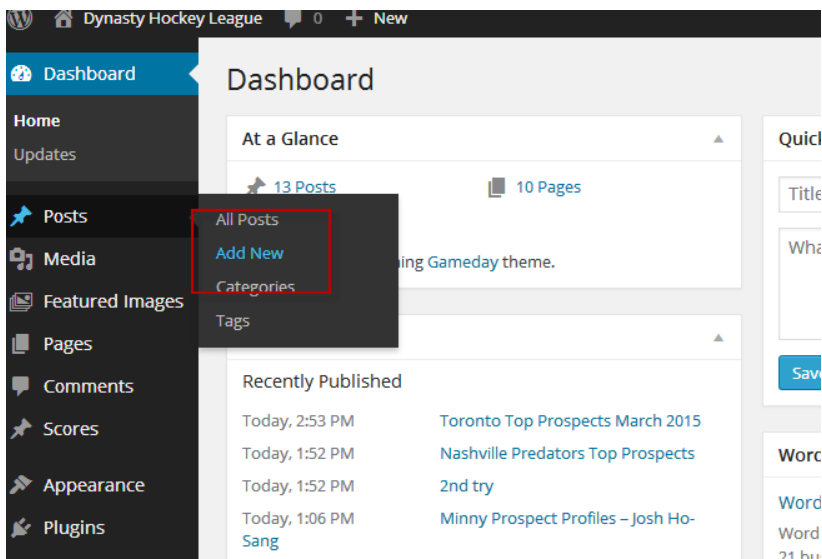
Dynasty Hockey League 0 New

Dashboard

Home
Updates

Posts
Media
Featured Images
Pages
Comments
Scores
Appearance
Plugins

All Posts
Add New
Categories
Tags

Dashboard

At a Glance

13 Posts
10 Pages

ning Gameday theme.

Recently Published

Today, 2:53 PM Toronto Top Prospects March 2015
Today, 1:52 PM Nashville Predators Top Prospects
Today, 1:52 PM 2nd try
Today, 1:06 PM Minny Prospect Profiles – Josh Ho-Sang

Quic
Title
Wha
Sav

Word
Word
Word
21 bu